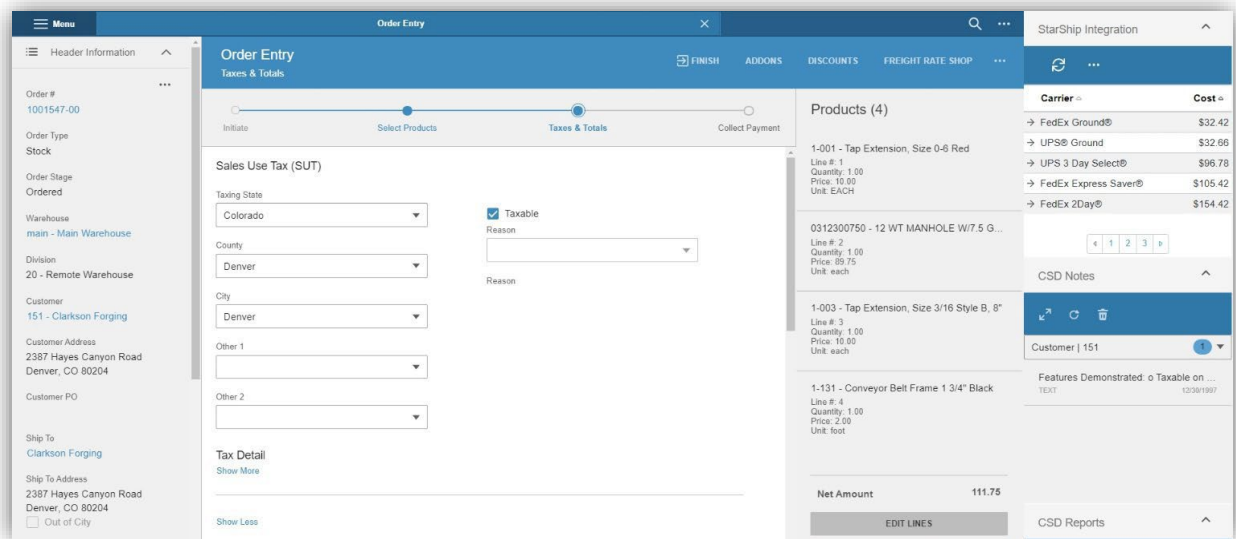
Menu

Order Entry

Header Information

...

Order #
1001547-00

Order Type
Stock

Order Stage
Ordered

Warehouse
main - Main Warehouse

Division
20 - Remote Warehouse

Customer
151 - Clarkson Forging

Customer Address
2387 Hayes Canyon Road
Denver, CO 80204

Customer PO

Ship To
Clarkson Forging

Ship To Address
2387 Hayes Canyon Road
Denver, CO 80204

Out of City

Order Entry
Taxes & Totals

FINISH ADDONS DISCOUNTS FREIGHT RATE SHOP ...

Initiate Select Products Taxes & Totals Collect Payment

Sales Use Tax (SUT)

Taxing State
Colorado

County
Denver

City
Denver

Other 1

Other 2

Taxable
Reason

Reason

Tax Detail
Show More

Show Less

Products (4)

1-001 - Tap Extension, Size 0-6 Red
Line #: 1
Quantity: 1.00
Price: 10.00
Unit: EACH

0312300750 - 12 WT MANHOLE W/7.5 G...
Line #: 2
Quantity: 1.00
Price: 89.75
Unit: each

1-003 - Tap Extension, Size 3/16 Style B, 8"
Line #: 3
Quantity: 1.00
Price: 10.00
Unit: each

1-131 - Conveyor Belt Frame 1 3/4" Black
Line #: 4
Quantity: 1.00
Price: 2.00
Unit: foot

Net Amount 111.75

EDIT LINES

StarShip Integration

...

| Carrier | Cost |
|---|---|
| → FedEx Ground® | $32.42 |
| → UPS® Ground | $32.66 |
| → UPS 3 Day Select® | $96.78 |
| → FedEx Express Saver® | $105.42 |
| → FedEx 2Day® | $154.42 |

1 2 3

CSD Notes

Customer | 151 1

Features Demonstrated: o Taxable on ...
TEXT 12/30/1997

CSD Reports